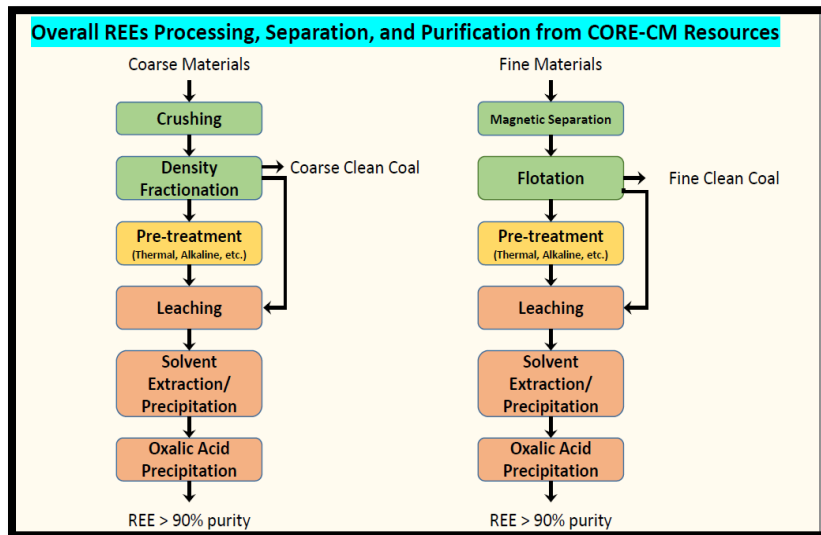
Overall REEs Processing, Separation, and Purification from CORE-CM Resources

Coarse Materials

Crushing

Density Fractionation

Coarse Clean Coal

Pre-treatment
(Thermal, Alkaline, etc.)

Leaching

Solvent Extraction/ Precipitation

Oxalic Acid Precipitation

REE > 90% purity

Fine Materials

Magnetic Separation

Flotation

Fine Clean Coal

Pre-treatment
(Thermal, Alkaline, etc.)

Leaching

Solvent Extraction/ Precipitation

Oxalic Acid Precipitation

REE > 90% purity